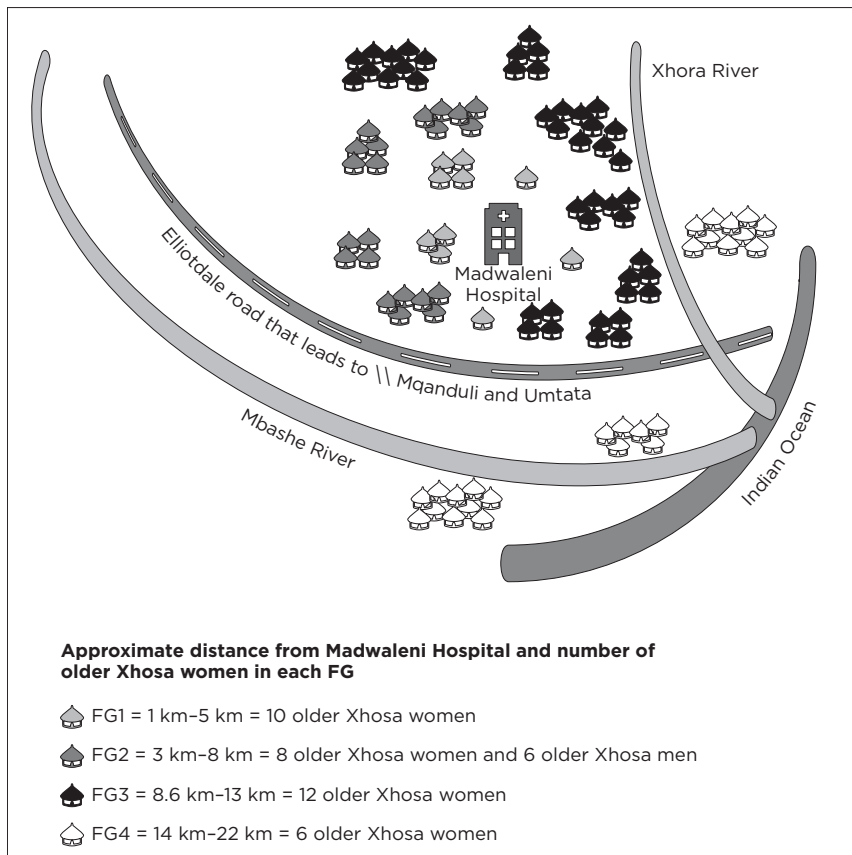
Xhora River

Madwaleni Hospital

Elliotdale road that leads to \\ Mqanduli and Umtata

Mbashe River

Indian Ocean

**Approximate distance from Madwaleni Hospital and number of older Xhosa women in each FG**

FG1 = 1 km–5 km = 10 older Xhosa women

FG2 = 3 km–8 km = 8 older Xhosa women and 6 older Xhosa men

FG3 = 8.6 km–13 km = 12 older Xhosa women

FG4 = 14 km–22 km = 6 older Xhosa women